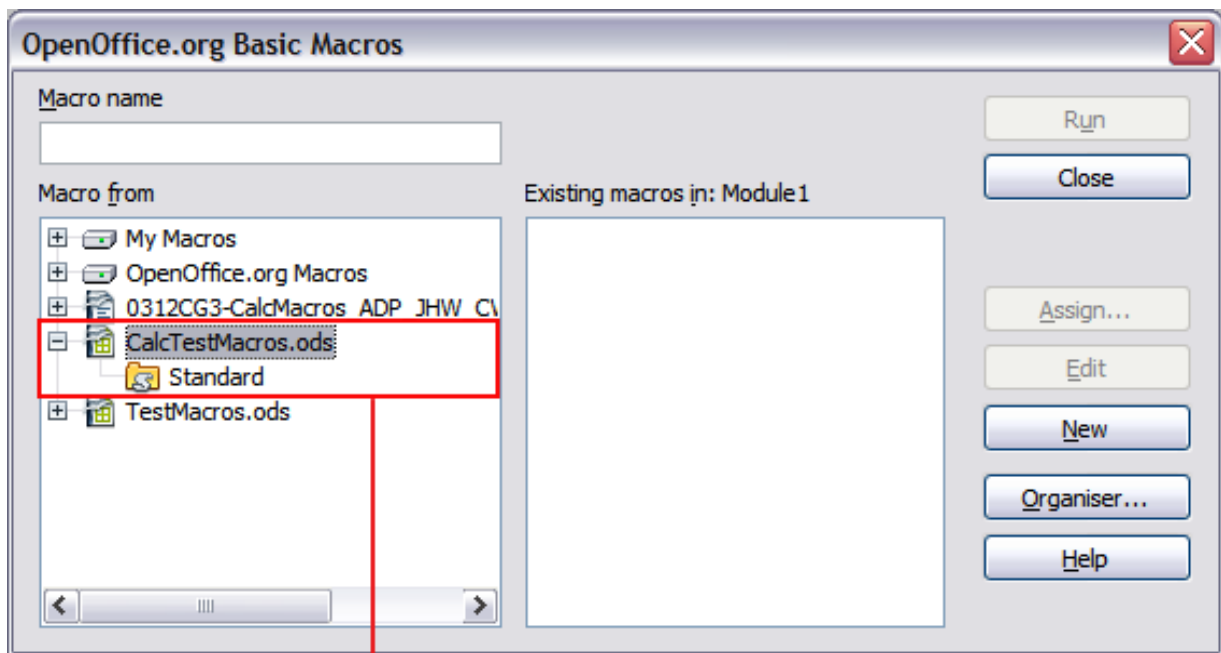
OpenOffice.org Basic Macros

Macro name

Macro from

My Macros
OpenOffice.org Macros
0312CG3-CalcMacros_ADP_JHW_C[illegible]
CalcTestMacros.ods
Standard
TestMacros.ods

Existing macros in: Module1

Run
Close
Assign...
Edit
New
Organiser...
Help